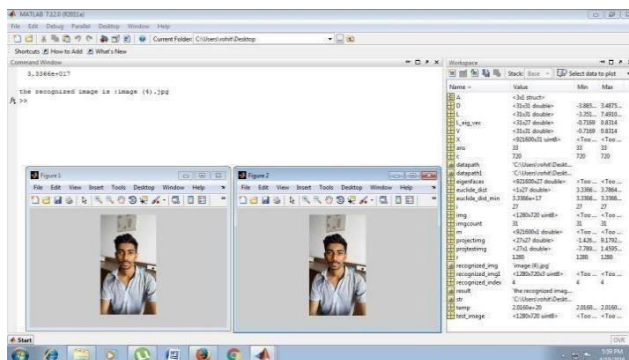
MATLAB 7.12.0 (R2011a)

File Edit Debug Parallel Desktop Window Help

Current Folder: C:\Users\rohit\Desktop

Shortcuts How to Add What's New

Command Window

3.3366e+017

the recognized image is :image (4).jpg

$f_x$ >>

Figure 1

File Edit View Insert Tools Desktop Window Help

Figure 2

File Edit View Insert Tools Desktop Window Help

Workspace

Stack: Base Select data to plot

| Name | Value | Min | Max |
|---|---|---|---|
| A | <3x1 struct> | | |
| D | <31x31 double> | -3.865... | 3.4875... |
| L | <31x31 double> | -3.251... | 7.4910... |
| L_eig_vec | <31x27 double> | -0.7169 | 0.8314 |
| V | <31x31 double> | -0.7169 | 0.8314 |
| X | <921600x31 uint8> | <Too ... | <Too ... |
| ans | 33 | 33 | 33 |
| c | 720 | 720 | 720 |
| datapath | 'C:\Users\rohit\Deskt... | | |
| datapath1 | 'C:\Users\rohit\Deskt... | | |
| eigenfaces | <921600x27 double> | <Too ... | <Too ... |
| euclide_dist | <1x27 double> | 3.3366... | 3.7864... |
| euclide_dist_min | 3.3366e+17 | 3.3366... | 3.3366... |
| i | 27 | 27 | 27 |
| img | <1280x720 uint8> | <Too ... | <Too ... |
| imgcount | 31 | 31 | 31 |
| m | <921600x1 double> | <Too ... | <Too ... |
| projectimg | <27x27 double> | -1.428... | 9.1792... |
| projtestimg | <27x1 double> | -7.789... | 1.4595... |
| r | 1280 | 1280 | 1280 |
| recognized_img | 'image (4).jpg' | | |
| recognized_img1 | <1280x720x3 uint8> | <Too ... | <Too ... |
| recognized_index | 4 | 4 | 4 |
| result | 'the recognized imag... | | |
| str | 'C:\Users\rohit\Deskt... | | |
| temp | 2.0168e+20 | 2.0168... | 2.0168... |
| test_image | <1280x720 uint8> | <Too ... | <Too ... |

Start

OVR

5:59 PM